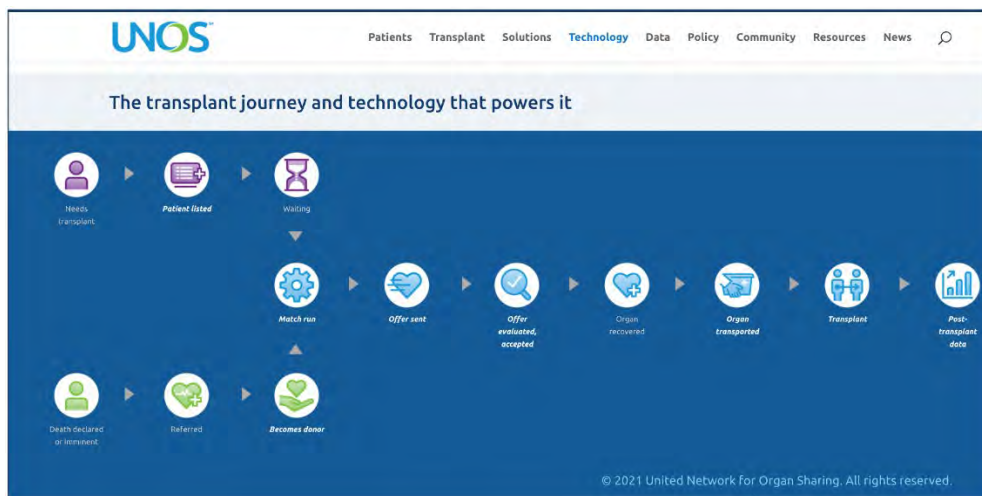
UNOS

Patients Transplant Solutions Technology Data Policy Community Resources News

The transplant journey and technology that powers it

Needs transplant

Patient listed

Waiting

Match run

Offer sent

Offer evaluated, accepted

Organ recovered

Organ transported

Transplant

Post-transplant data

Death declared or imminent

Referred

Becomes donor

© 2021 United Network for Organ Sharing. All rights reserved.